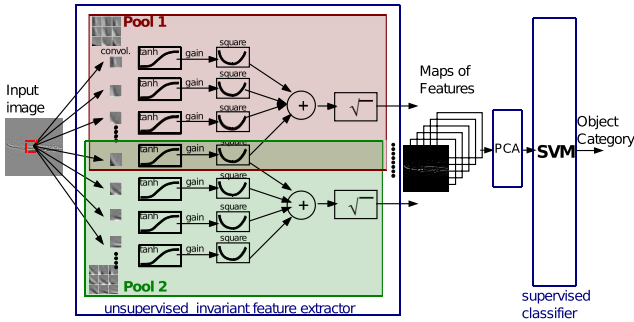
Pool 1

convol.

tanh gain square

tanh gain square

tanh gain square

tanh gain

tanh gain square

tanh gain square

tanh gain square

+

+

$\sqrt{\ }$

$\sqrt{\ }$

Input image

Maps of Features

PCA

SVM

Object Category

Pool 2

unsupervised invariant feature extractor

supervised classifier